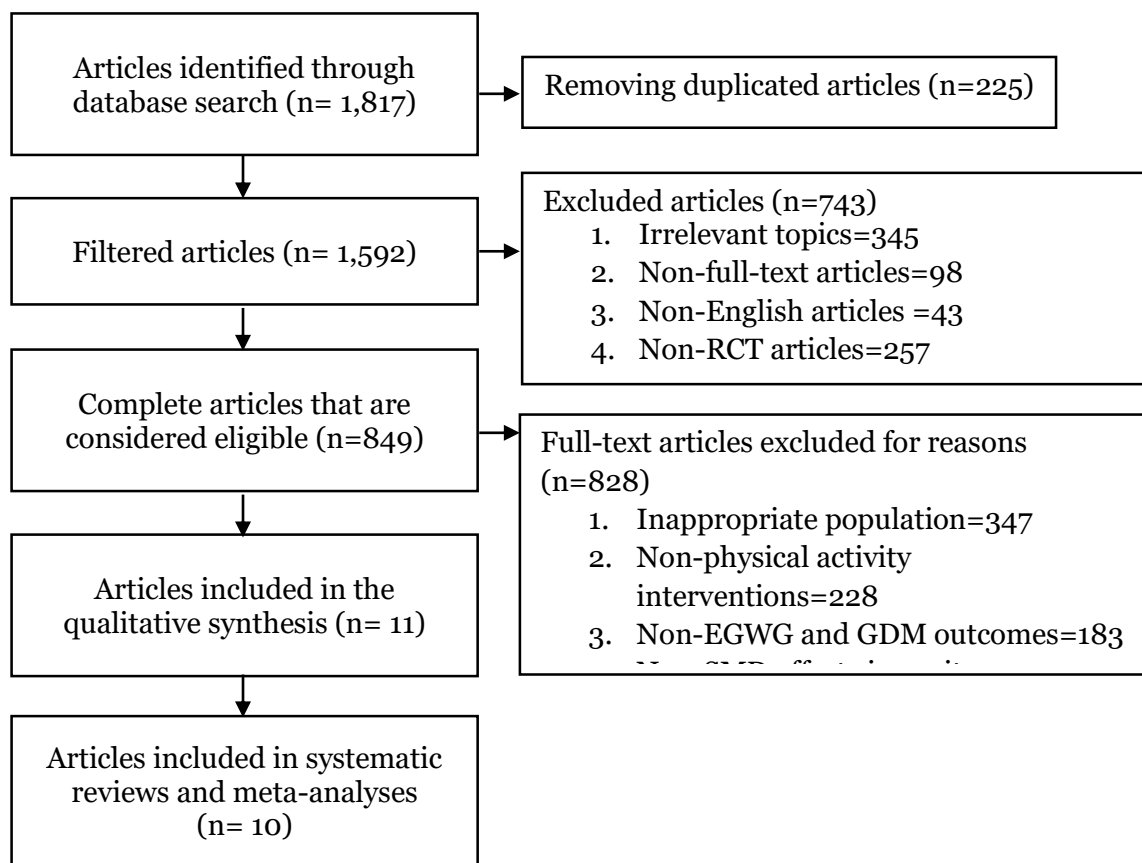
Articles identified through database search (n= 1,817)

Removing duplicated articles (n=225)

Filtered articles (n= 1,592)

Excluded articles (n=743)
1. Irrelevant topics=345
2. Non-full-text articles=98
3. Non-English articles =43
4. Non-RCT articles=257

Complete articles that are considered eligible (n=849)

Full-text articles excluded for reasons (n=828)
1. Inappropriate population=347
2. Non-physical activity interventions=228
3. Non-EGWG and GDM outcomes=183
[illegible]

Articles included in the qualitative synthesis (n= 11)

Articles included in systematic reviews and meta-analyses (n= 10)